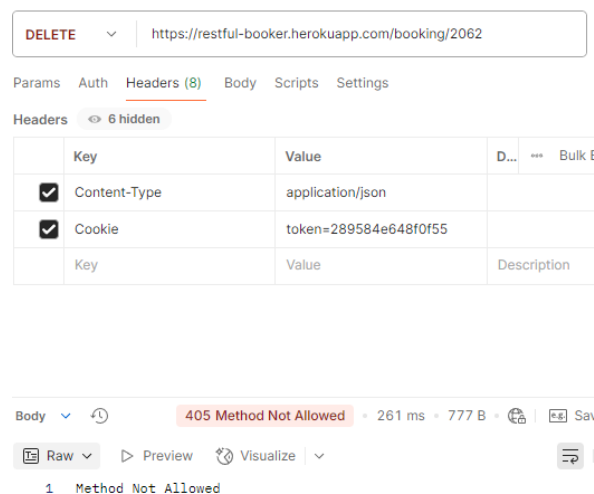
DELETE https://restful-booker.herokuapp.com/booking/2062

Params Auth Headers (8) Body Scripts Settings

Headers 6 hidden

| | Key | Value | D... | Bulk E |
|---|---|---|---|---|
| ☑ | Content-Type | application/json | | |
| ☑ | Cookie | token=289584e648f0f55 | | |
| | Key | Value | Description | |

Body 405 Method Not Allowed • 261 ms • 777 B • Sa

Raw Preview Visualize

1 Method Not Allowed